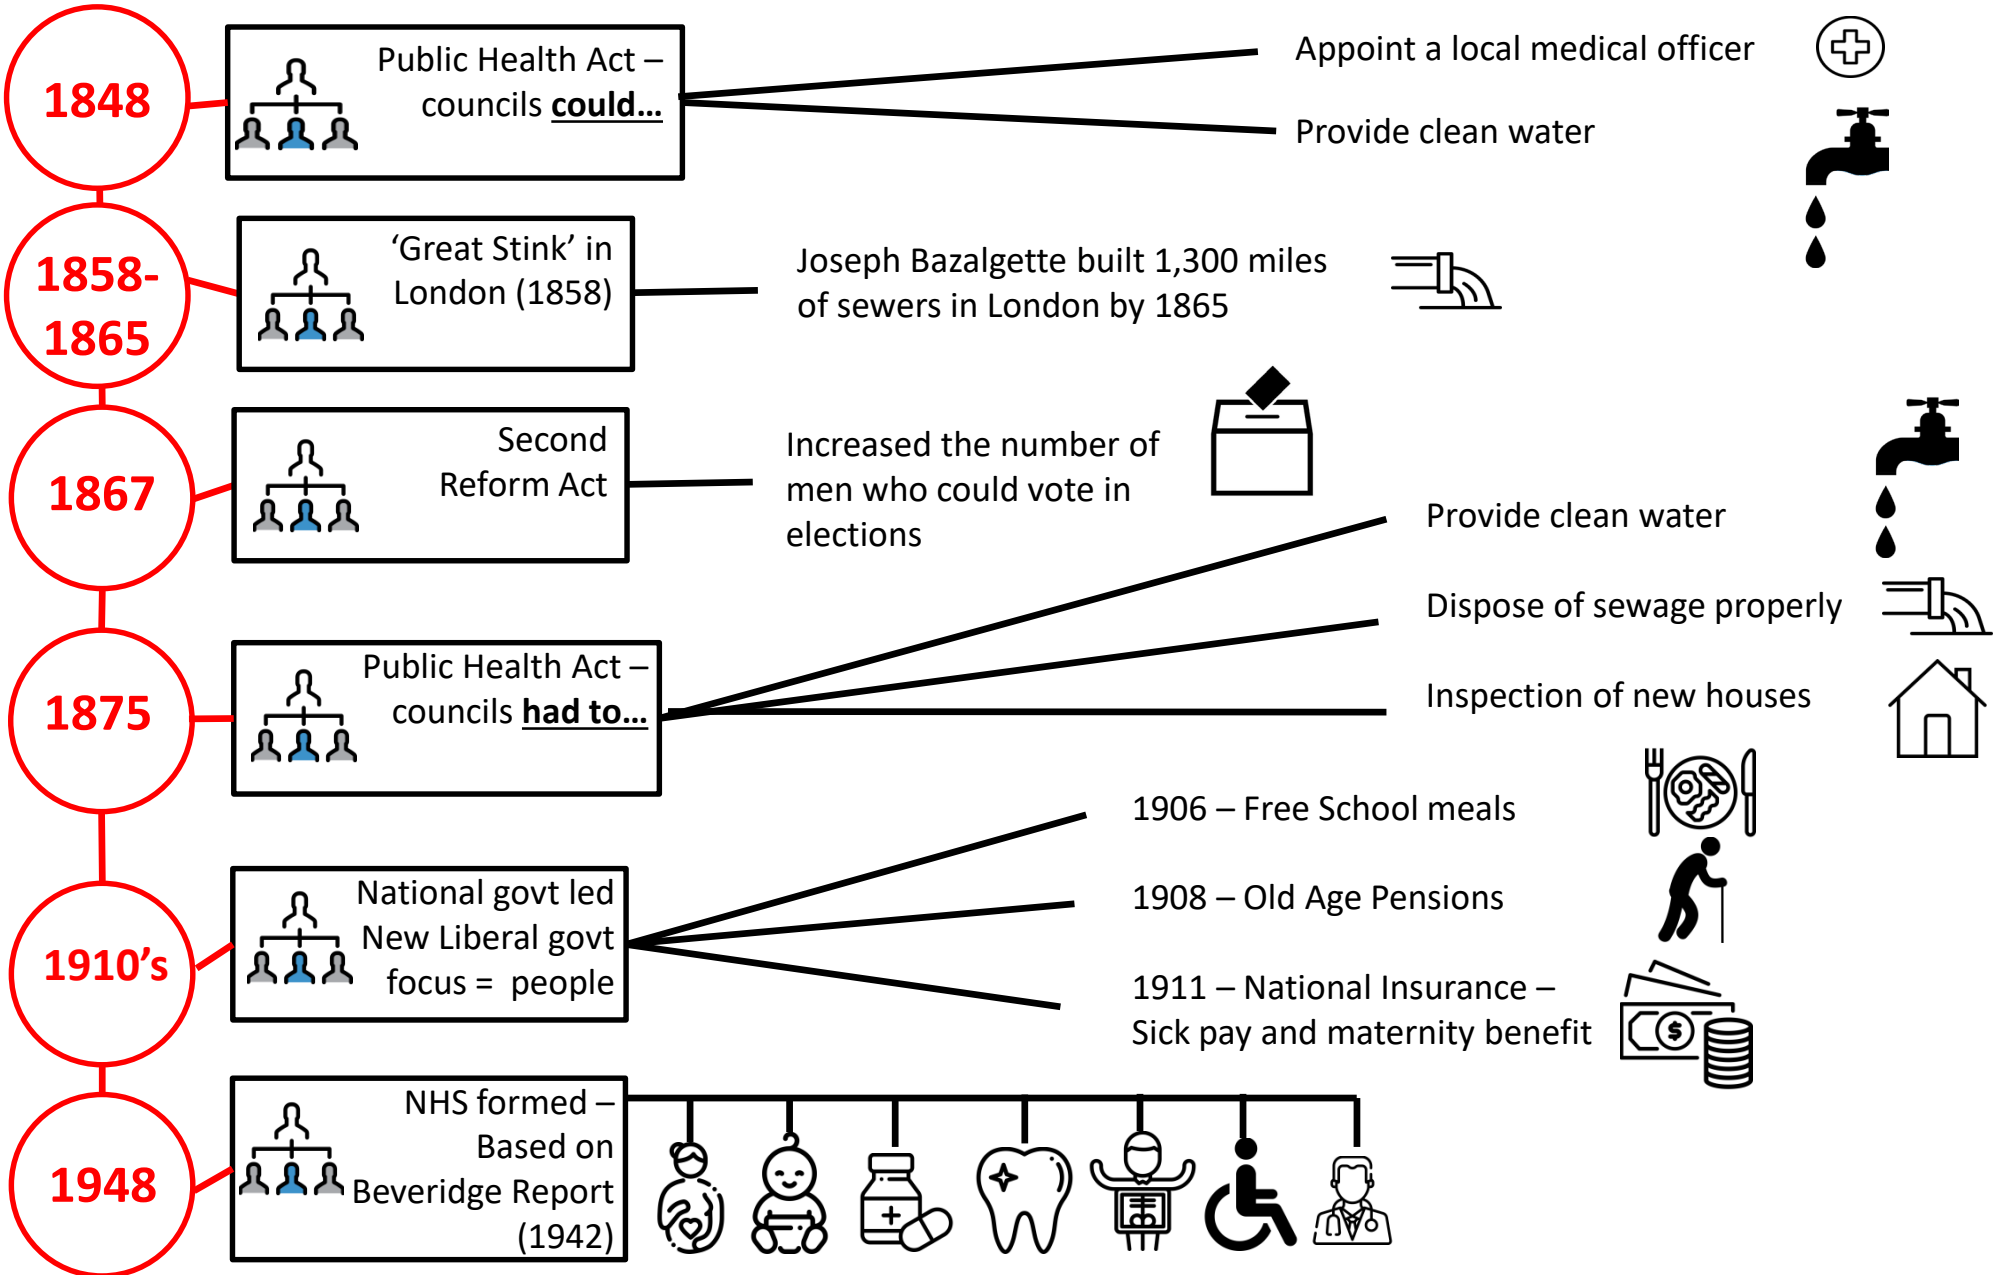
1848

Public Health Act – councils **could…**

Appoint a local medical officer

Provide clean water

1858-1865

'Great Stink' in London (1858)

Joseph Bazalgette built 1,300 miles of sewers in London by 1865

1867

Second Reform Act

Increased the number of men who could vote in elections

1875

Public Health Act – councils **had to…**

Provide clean water

Dispose of sewage properly

Inspection of new houses

1910's

National govt led New Liberal govt focus = people

1906 – Free School meals

1908 – Old Age Pensions

1911 – National Insurance – Sick pay and maternity benefit

1948

NHS formed – Based on Beveridge Report (1942)